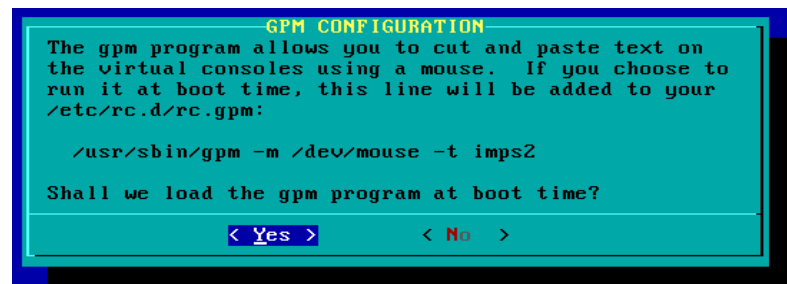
GPM CONFIGURATION

The gpm program allows you to cut and paste text on the virtual consoles using a mouse.  If you choose to run it at boot time, this line will be added to your /etc/rc.d/rc.gpm:

/usr/sbin/gpm -m /dev/mouse -t imps2

Shall we load the gpm program at boot time?

< Yes >    < No >